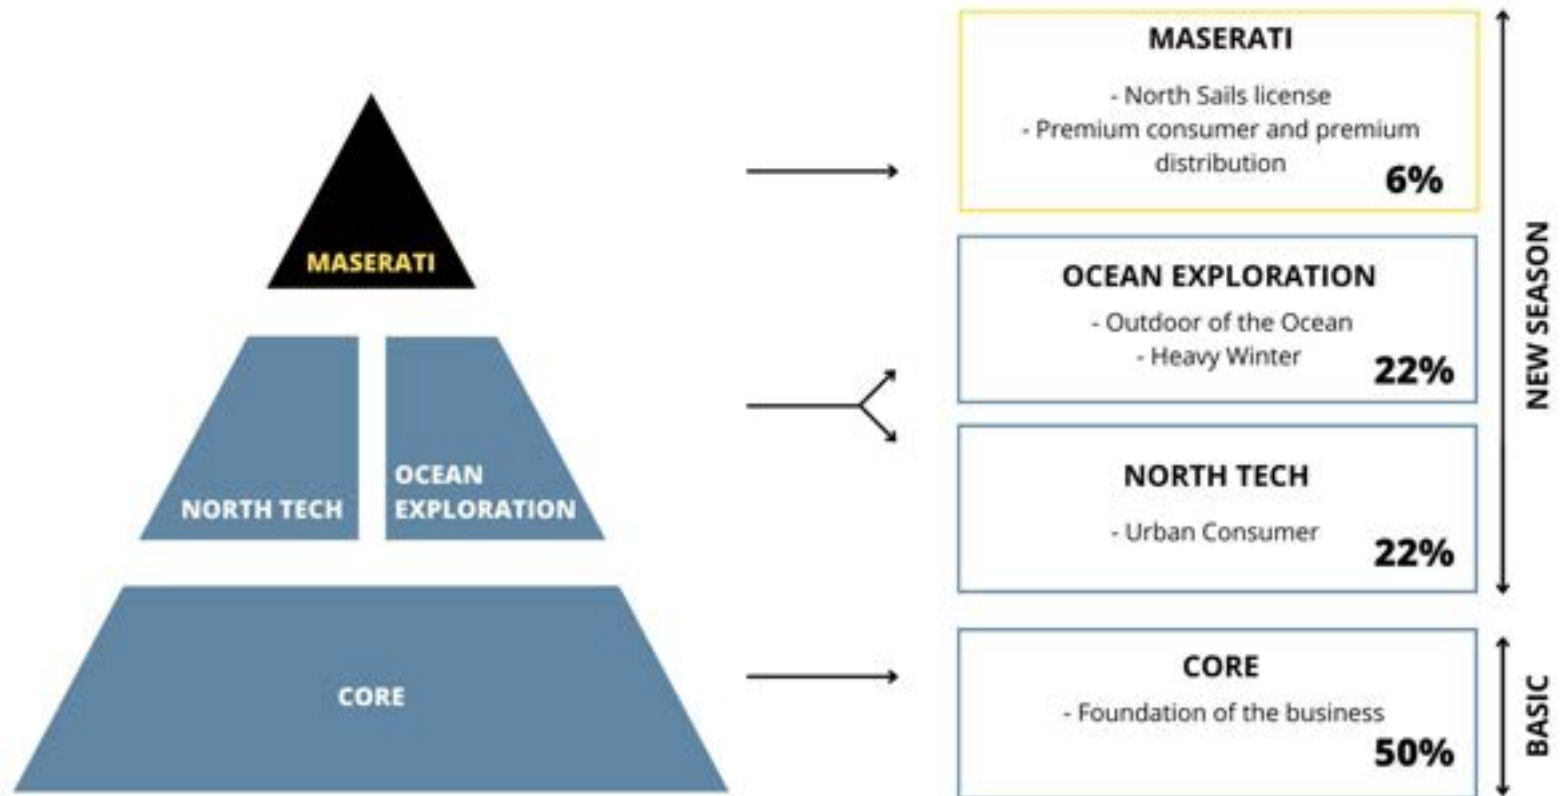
MASERATI

NORTH TECH

OCEAN EXPLORATION

CORE

MASERATI

- North Sails license
- Premium consumer and premium distribution

6%

OCEAN EXPLORATION

- Outdoor of the Ocean
- Heavy Winter

22%

NORTH TECH

- Urban Consumer

22%

CORE

- Foundation of the business

50%

NEW SEASON

BASIC